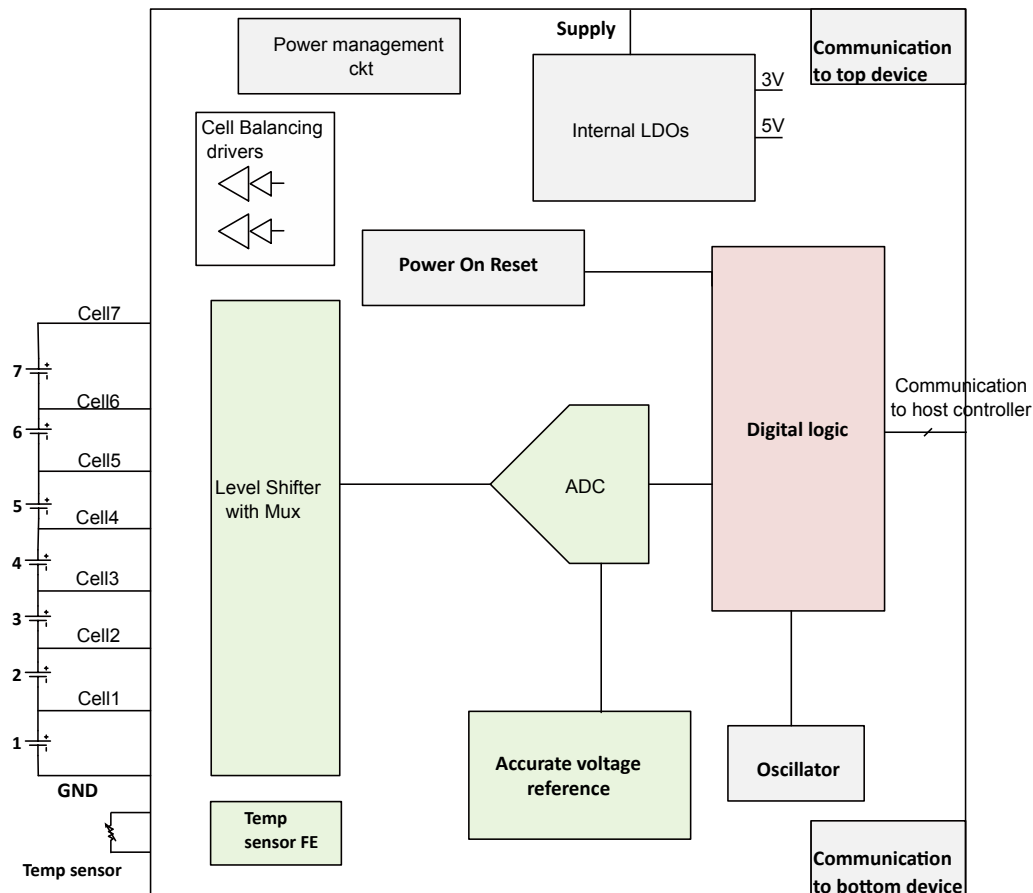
Power management ckt

Supply

Communication to top device

3V

Internal LDOs

5V

Cell Balancing drivers

Power On Reset

Cell7

7

Cell6

6

Cell5

5

Cell4

4

Cell3

3

Cell2

2

Cell1

1

GND

Level Shifter with Mux

ADC

Digital logic

Communication to host controller

Accurate voltage reference

Oscillator

Temp sensor FE

Temp sensor

Communication to bottom device